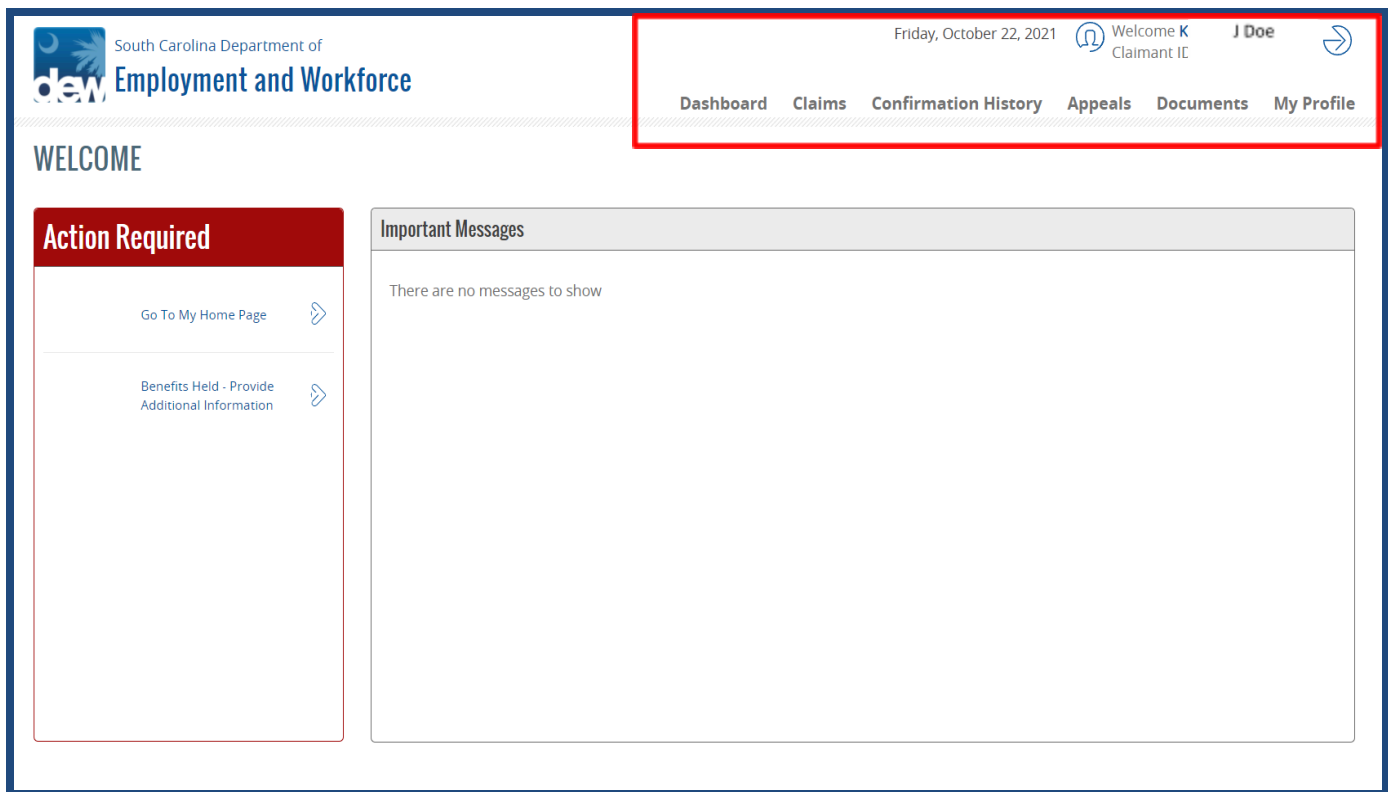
dew South Carolina Department of Employment and Workforce

Friday, October 22, 2021

Welcome K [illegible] J Doe
Claimant ID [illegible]

Dashboard Claims Confirmation History Appeals Documents My Profile

WELCOME

Action Required

Go To My Home Page

Benefits Held - Provide Additional Information

Important Messages

There are no messages to show